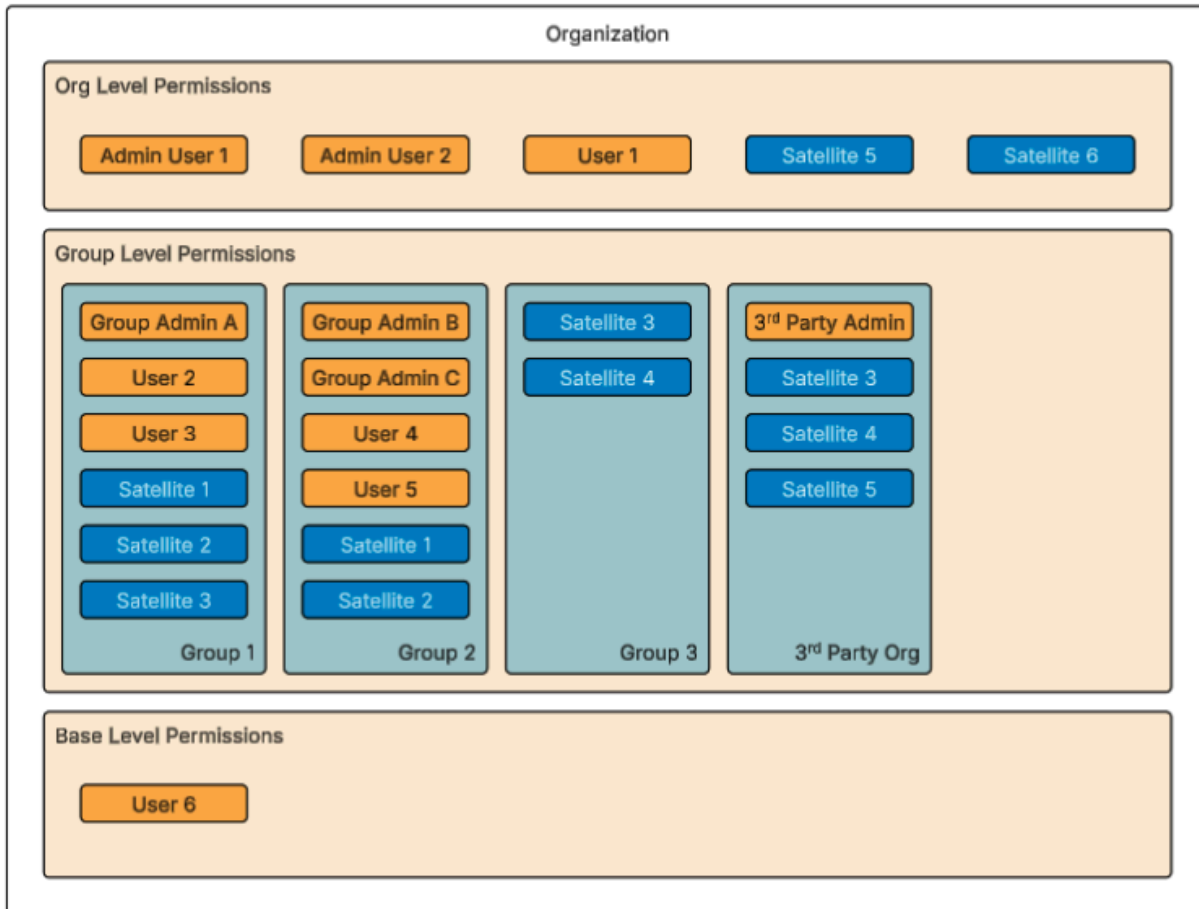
Organization

Org Level Permissions

Admin User 1
Admin User 2
User 1
Satellite 5
Satellite 6

Group Level Permissions

Group Admin A
User 2
User 3
Satellite 1
Satellite 2
Satellite 3
Group 1

Group Admin B
Group Admin C
User 4
User 5
Satellite 1
Satellite 2
Group 2

Satellite 3
Satellite 4
Group 3

3$^{rd}$ Party Admin
Satellite 3
Satellite 4
Satellite 5
3$^{rd}$ Party Org

Base Level Permissions

User 6